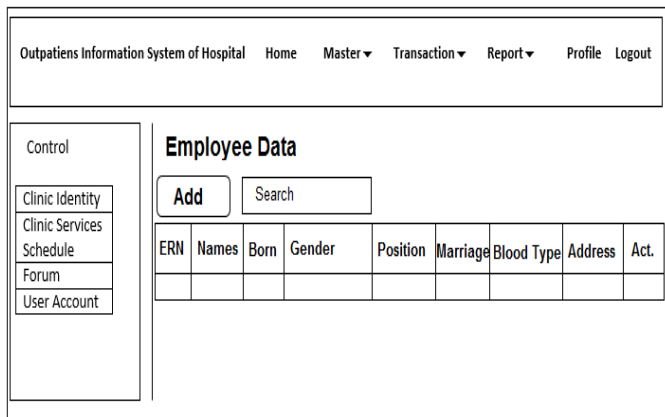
Outpatiens Information System of Hospital Home Master ▾ Transaction ▾ Report ▾ Profile Logout

Control

Clinic Identity
Clinic Services Schedule
Forum
User Account

Employee Data

Add

Search

| ERN | Names | Born | Gender | Position | Marriage | Blood Type | Address | Act. |
|---|---|---|---|---|---|---|---|---|
| | | | | | | | | |